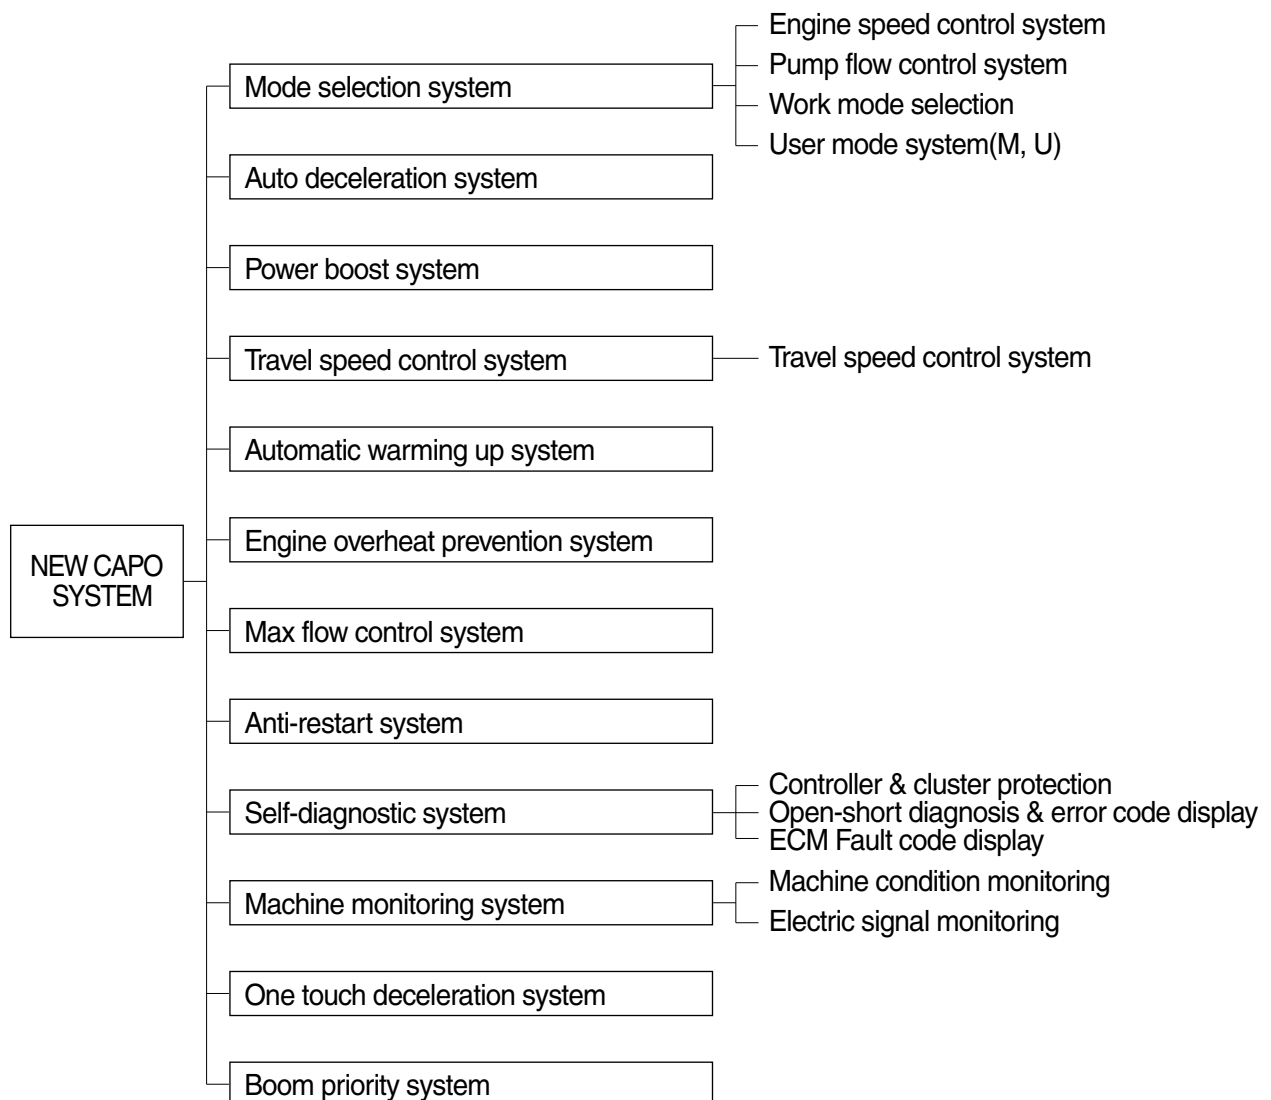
NEW CAPO SYSTEM

Mode selection system

Engine speed control system
Pump flow control system
Work mode selection
User mode system(M, U)

Auto deceleration system

Power boost system

Travel speed control system

Travel speed control system

Automatic warming up system

Engine overheat prevention system

Max flow control system

Anti-restart system

Self-diagnostic system

Controller & cluster protection
Open-short diagnosis & error code display
ECM Fault code display

Machine monitoring system

Machine condition monitoring
Electric signal monitoring

One touch deceleration system

Boom priority system